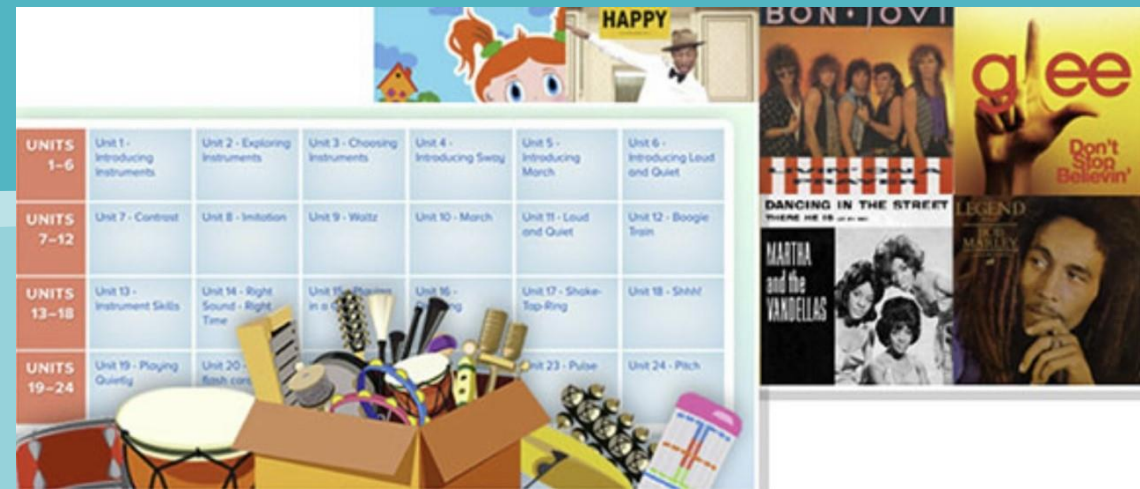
HAPPY

BON JOVI

glee

Don't Stop Believin'

DANCING IN THE STREET
THERE HE IS

MARTHA and the VANDELLAS

LEGEND
BOB MARLEY

| UNITS 1–6 | Unit 1 - Introducing Instruments | Unit 2 - Exploring Instruments | Unit 3 - Choosing Instruments | Unit 4 - Introducing Sway | Unit 5 - Introducing March | Unit 6 - Introducing Loud and Quiet |
|---|---|---|---|---|---|---|
| UNITS 7–12 | Unit 7 - Contrast | Unit 8 - Imitation | Unit 9 - Waltz | Unit 10 - March | Unit 11 - Loud and Quiet | Unit 12 - Boogie Train |
| UNITS 13–18 | Unit 13 - Instrument Skills | Unit 14 - Right Sound - Right Time | Unit 15 - Playing in a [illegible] | Unit 16 - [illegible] | Unit 17 - Shake-Tap-Ring | Unit 18 - Shhh! |
| UNITS 19–24 | Unit 19 - Playing Quietly | Unit 20 - flash car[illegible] | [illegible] | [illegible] | Unit 23 - Pulse | Unit 24 - Pitch |